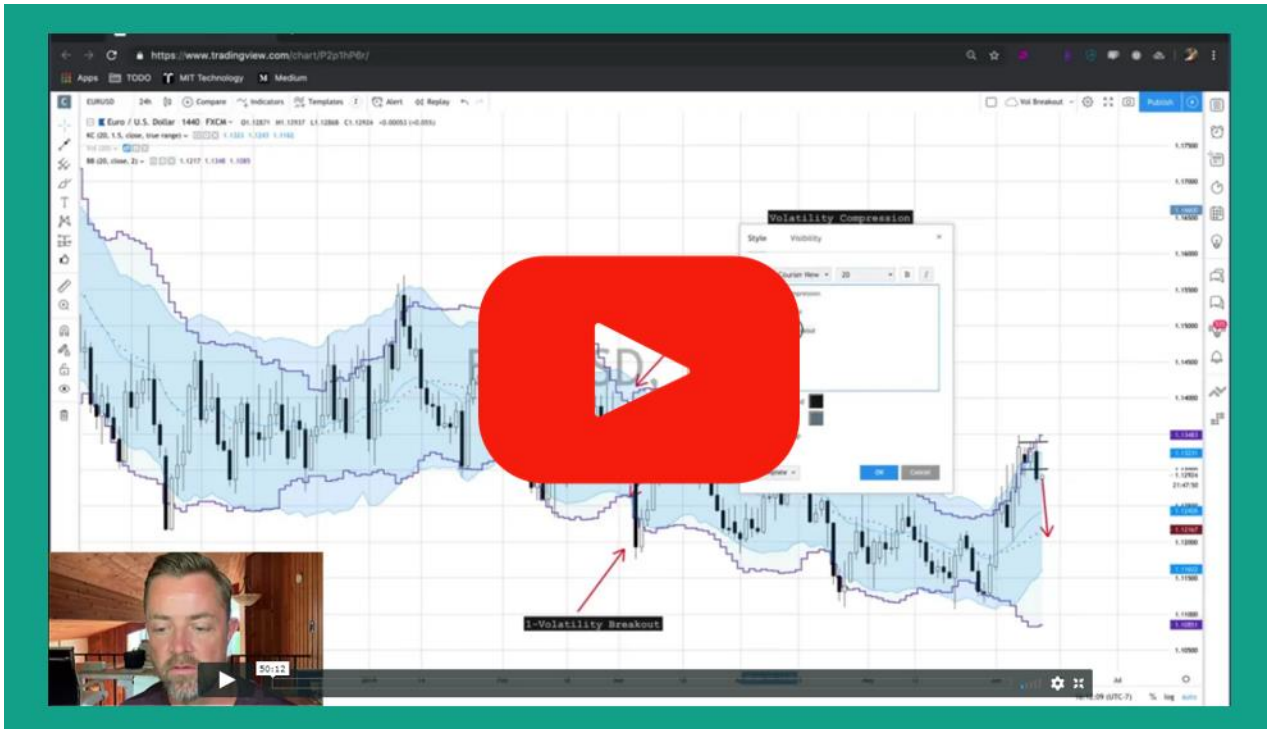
https://www.tradingview.com/chart/P2p1hP6r/

Apps TODO MIT Technology Medium

EURUSD 24h Compare Indicators Templates Alert Replay

Vol Breakout Publish

Euro / U.S. Dollar 1440 FXCM O1.12871 H1.12937 L1.12868 C1.12924 +0.00053 (+0.05%)

KC (20, 1.5, close, true range) 1.1303 1.1243 1.1182

BB (20, close, 2) 1.1217 1.1348 1.1085

Volatility Compression

Style Visibility

Courier New 20 B I

OK Cancel

1-Volatility Breakout

50:12

1.17500
1.17000
1.16500
1.16000
1.15500
1.15000
1.14500
1.14000
1.13483
1.13281
1.12924
1.12406
1.12167
1.12000
1.11662
1.11500
1.11000
1.10851
1.10500

% log auto